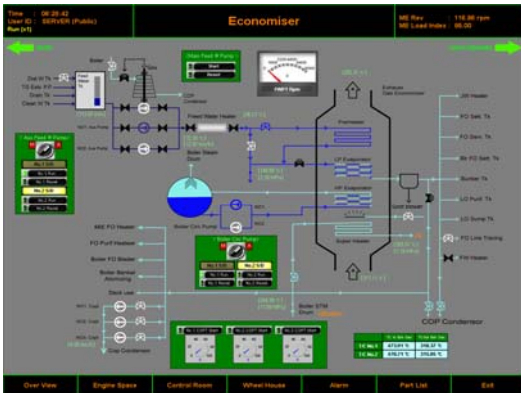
Time : 08:26:42
User ID : SERVER (Public)
Run (x1)

Economiser

ME Rev : 118.98 rpm
ME Load Index : 95.00

Dist W Tk
TG Extr P/T
Drain Tk
Clean W Tk

Boiler

Main Feed W Pump
Start
Reset

Feed Water Heater

COP Condenser

Aux Feed W Pump
No.1 Aux Pump
No.2 Aux Pump

Boiler Steam Drum

Boiler Circ Pump

Boiler Circ Pump

Preheater

LP Evaporator

HP Evaporator

Super Heater

Exhaust Gas Economiser

Soot Blower

ME FO Heater
FO Purif Heater
Boiler FO Heater
Boiler Bankat Atomizing
Deck use

Gap Condenser

Boiler STM Drum

Oil Settl Tk
FO Settl Tk
FO Serv Tk
Blr FO Settl Tk
Bunker Tk
LO Purif Tk
LO Sump Tk
FO Line Tracing
FW Heater

COP Condenser

No.1 COPT Start
No.2 COPT Start
No.3 COPT Start

T/C No.1
T/C No.2

Over View
Engine Space
Control Room
Wheel House
Alarm
Part List
Exit